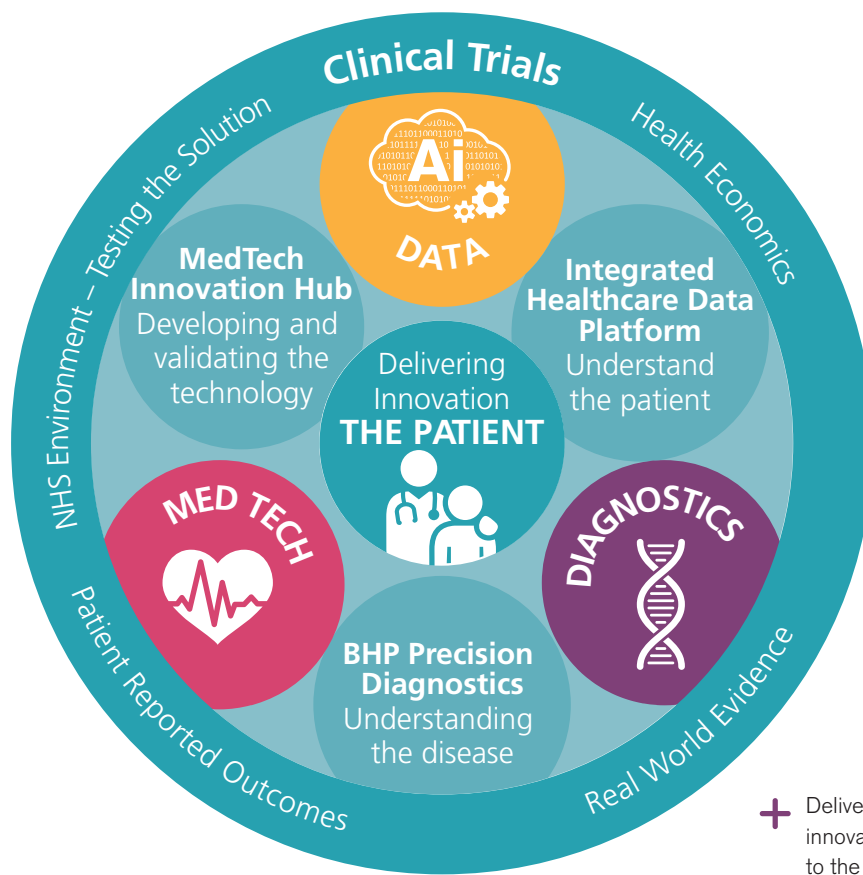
Clinical Trials

Health Economics

Real World Evidence

Patient Reported Outcomes

NHS Environment – Testing the Solution

Ai

DATA

MedTech Innovation Hub
Developing and validating the technology

Integrated Healthcare Data Platform
Understand the patient

Delivering Innovation
THE PATIENT

MED TECH

DIAGNOSTICS

BHP Precision Diagnostics
Understanding the disease

Delive
innova
to the